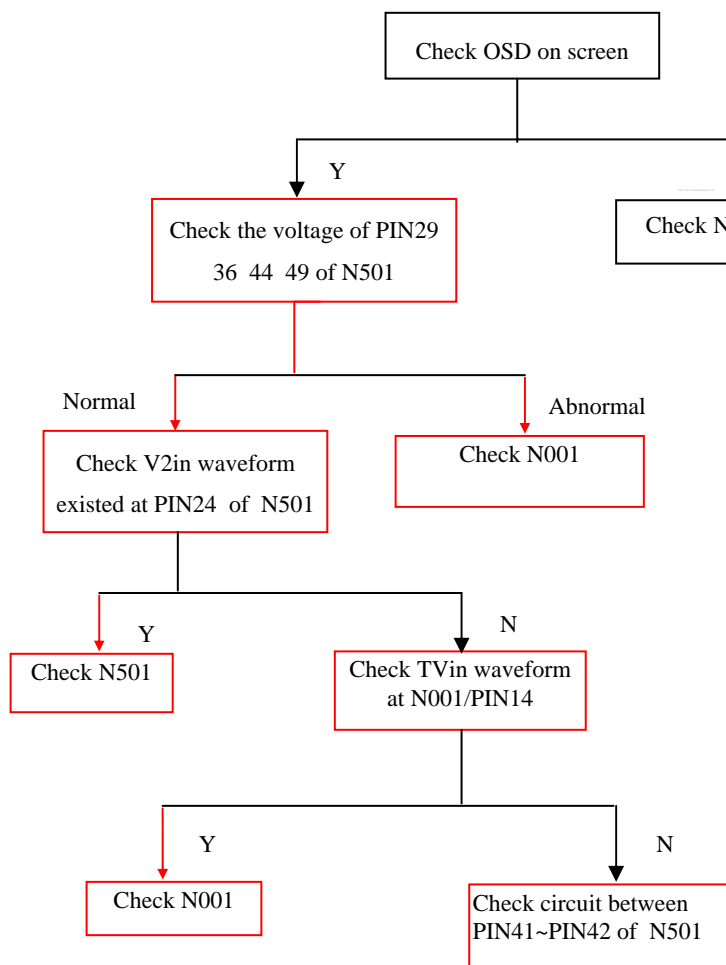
Check OSD on screen

Y

Check the voltage of PIN29 36 44 49 of N501

Check N

Normal

Abnormal

Check V2in waveform existed at PIN24 of N501

Check N001

Y

N

Check N501

Check TVin waveform at N001/PIN14

Y

N

Check N001

Check circuit between PIN41~PIN42 of N501